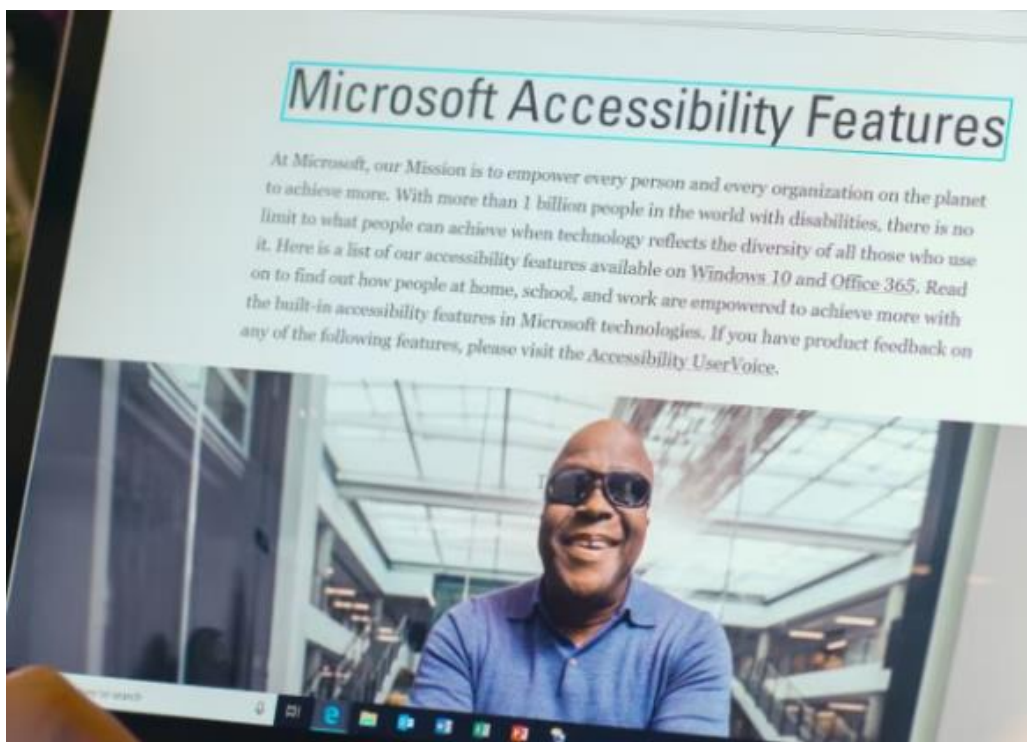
Microsoft Accessibility Features

At Microsoft, our Mission is to empower every person and every organization on the planet to achieve more. With more than 1 billion people in the world with disabilities, there is no limit to what people can achieve when technology reflects the diversity of all those who use it. Here is a list of our accessibility features available on Windows 10 and Office 365. Read on to find out how people at home, school, and work are empowered to achieve more with the built-in accessibility features in Microsoft technologies. If you have product feedback on any of the following features, please visit the Accessibility UserVoice.

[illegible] or search